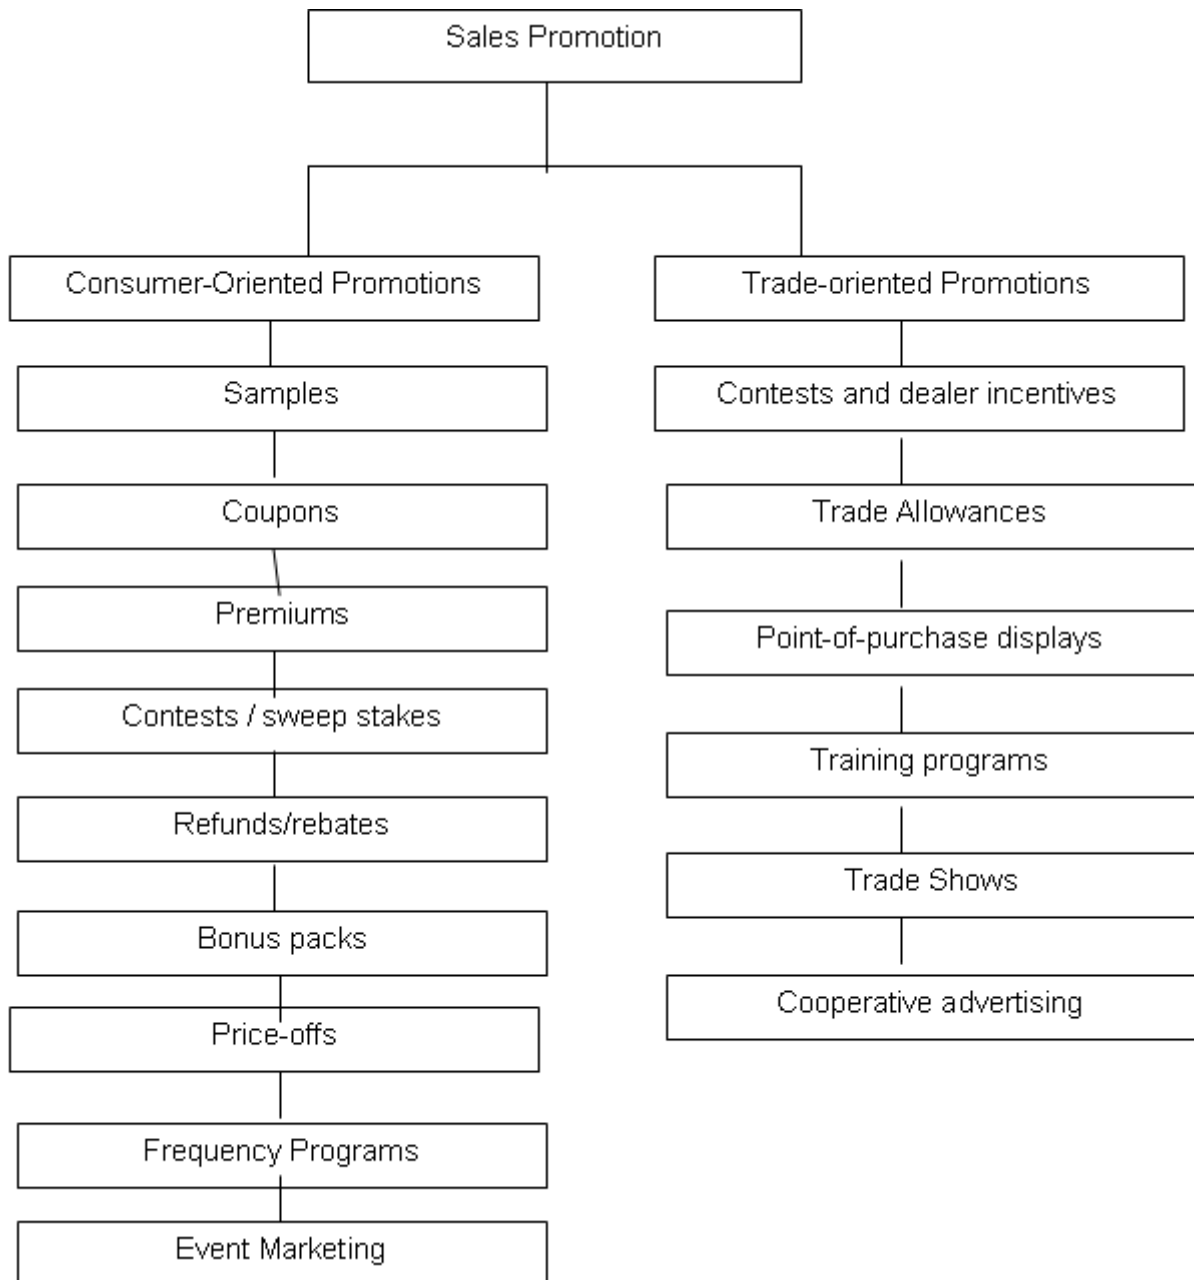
Sales Promotion

Consumer-Oriented Promotions

Samples

Coupons

Premiums

Contests / sweep stakes

Refunds/rebates

Bonus packs

Price-offs

Frequency Programs

Event Marketing

Trade-oriented Promotions

Contests and dealer incentives

Trade Allowances

Point-of-purchase displays

Training programs

Trade Shows

Cooperative advertising